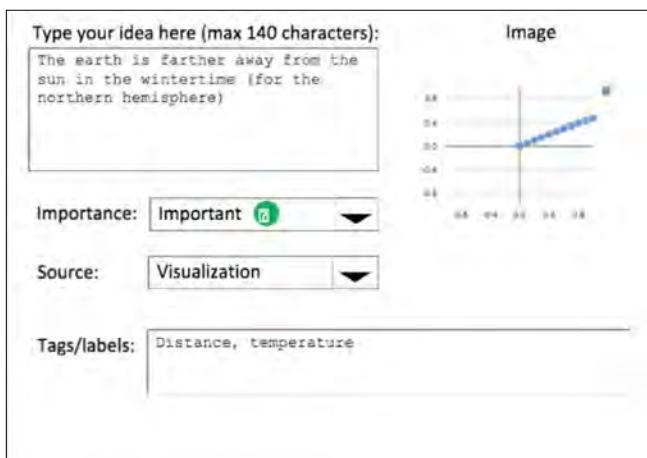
Type your idea here (max 140 characters):

The earth is farther away from the sun in the wintertime (for the northern hemisphere)

Image

Importance: Important

Source: Visualization

Tags/labels: Distance, temperature